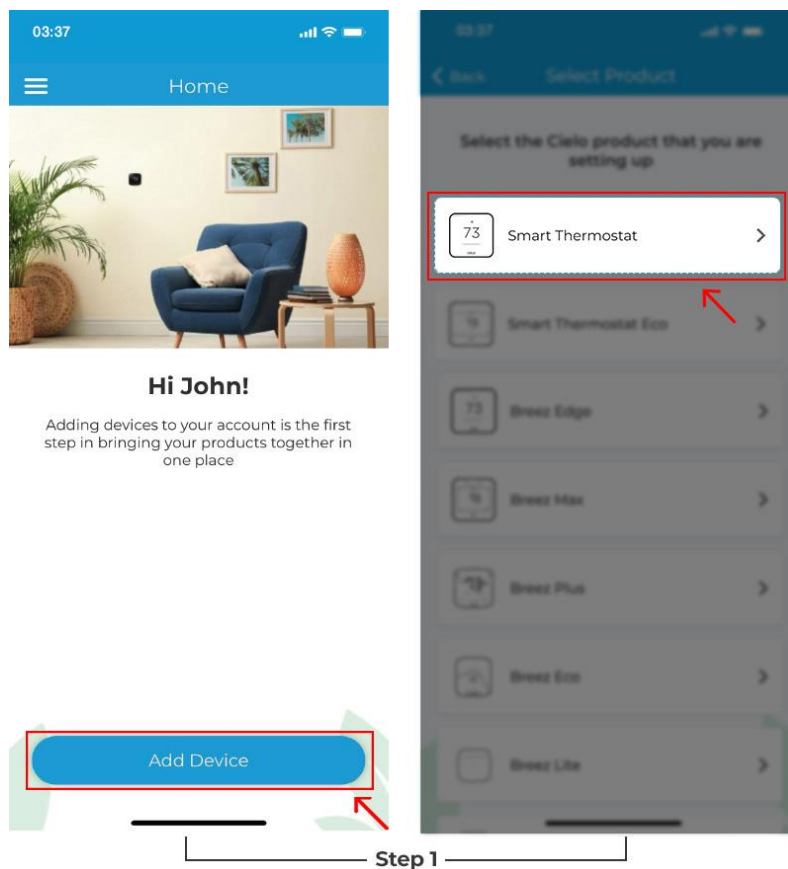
03:37

Home

Hi John!

Adding devices to your account is the first step in bringing your products together in one place

Add Device

03:37

Back Select Product

Select the Cielo product that you are setting up

73

Smart Thermostat

Smart Thermostat Eco

73

Breez Edge

Breez Max

Breez Plus

Breez Eco

Breez Lite

Step 1